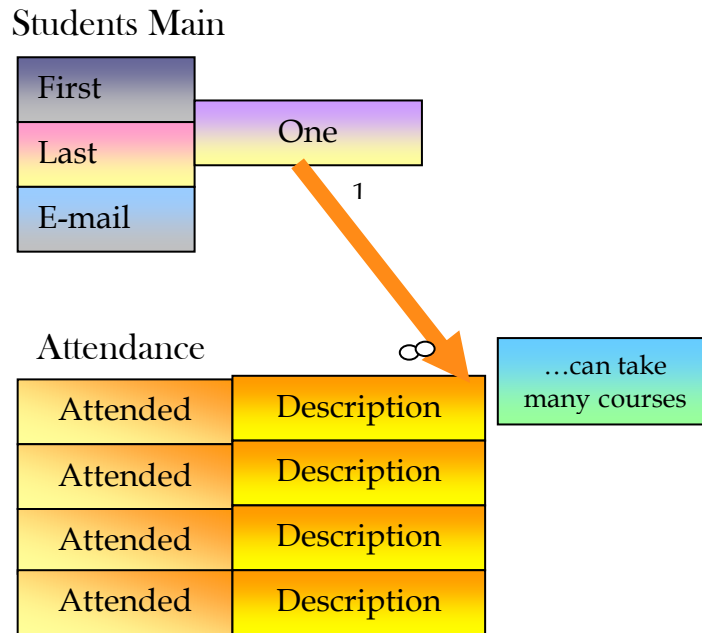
Students Main

First

Last

E-mail

One

1

Attendance

∞

…can take many courses

| Attended | Description |
|---|---|
| Attended | Description |
| Attended | Description |
| Attended | Description |